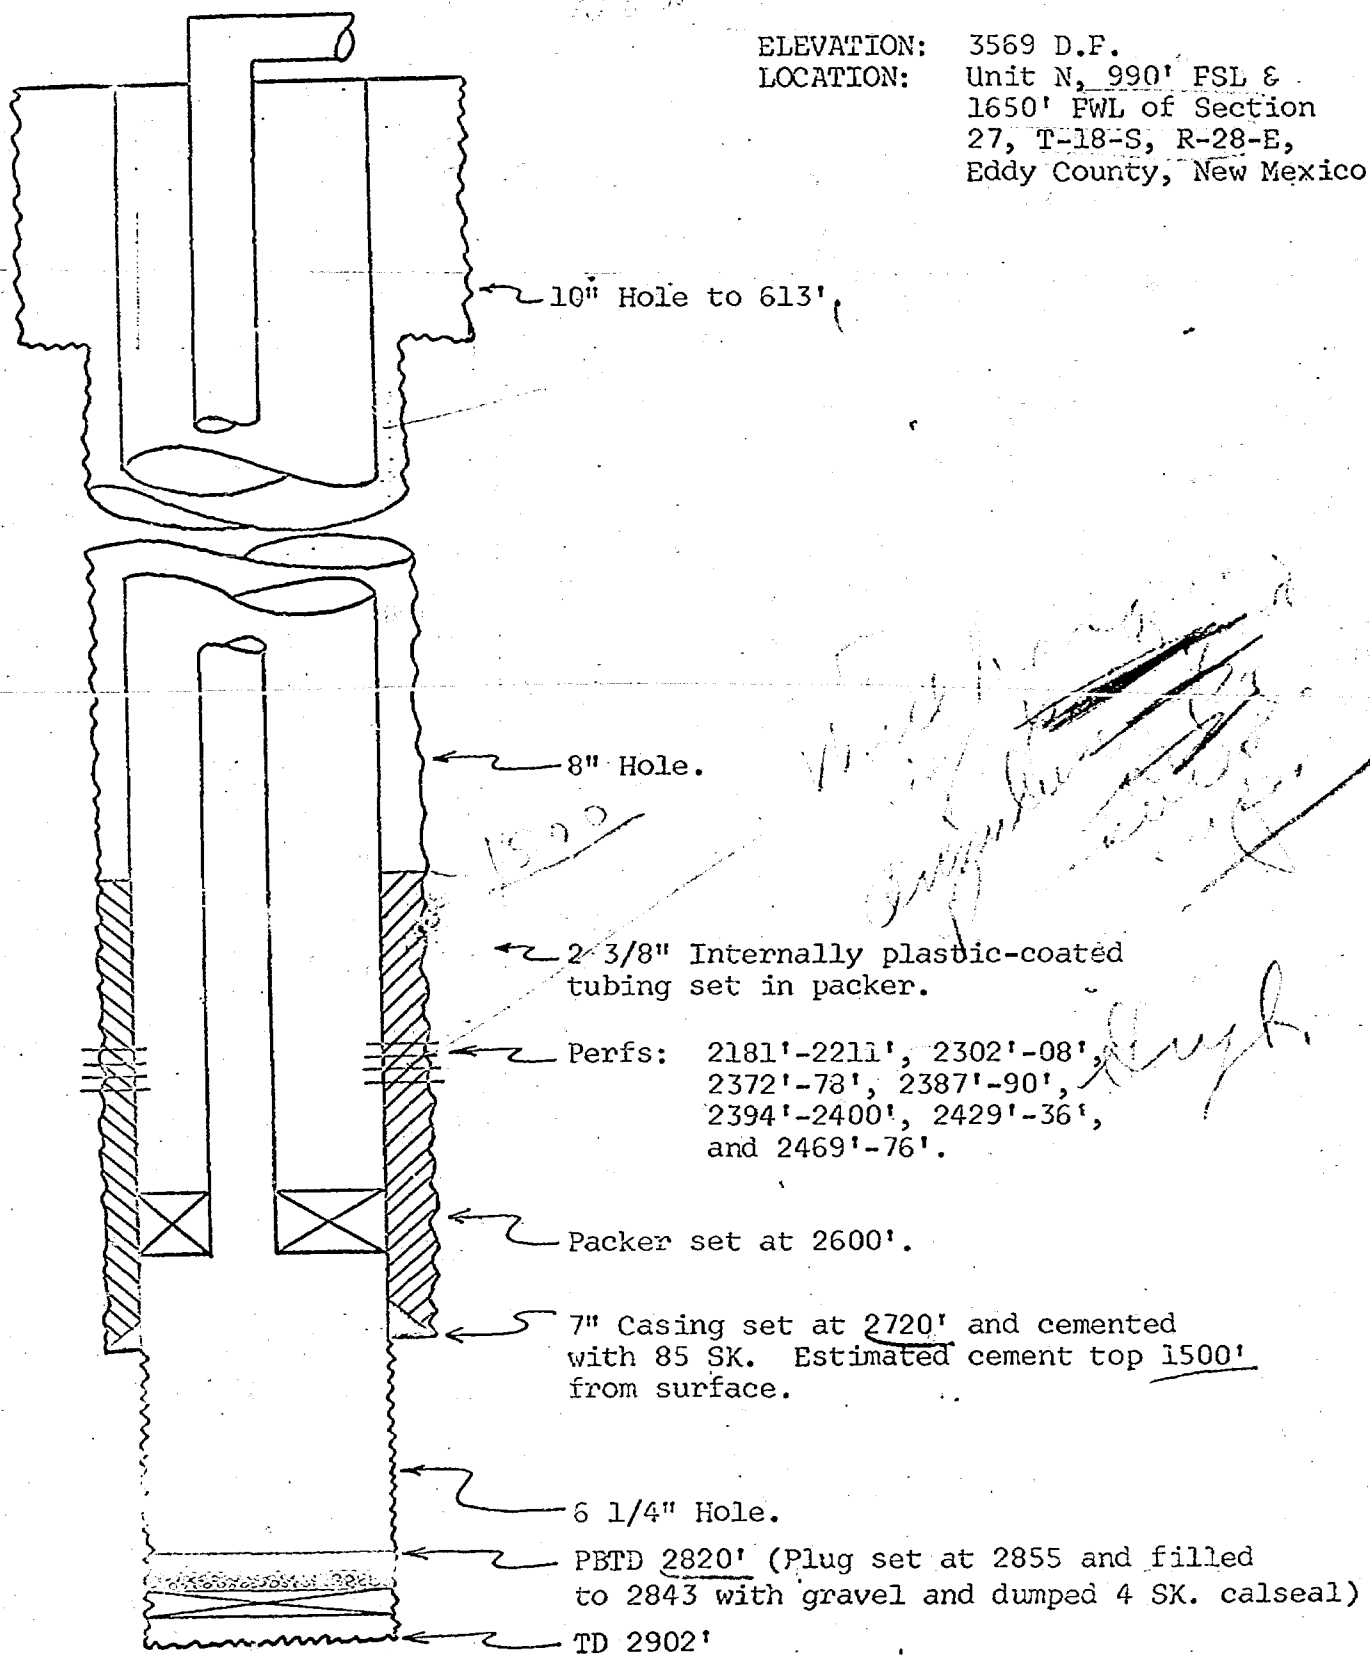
ELEVATION: 3569 D.F.
LOCATION: Unit N, 990' FSL & 1650' FWL of Section 27, T-18-S, R-28-E, Eddy County, New Mexico

10" Hole to 613'

8" Hole.

1500

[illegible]

2 3/8" Internally plastic-coated tubing set in packer.

Perfs: 2181'-2211', 2302'-08', 2372'-78', 2387'-90', 2394'-2400', 2429'-36', and 2469'-76'.

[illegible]

Packer set at 2600'.

7" Casing set at 2720' and cemented with 85 SK. Estimated cement top 1500' from surface.

6 1/4" Hole.

PBTD 2820' (Plug set at 2855 and filled to 2843 with gravel and dumped 4 SK. calseal)

TD 2902'